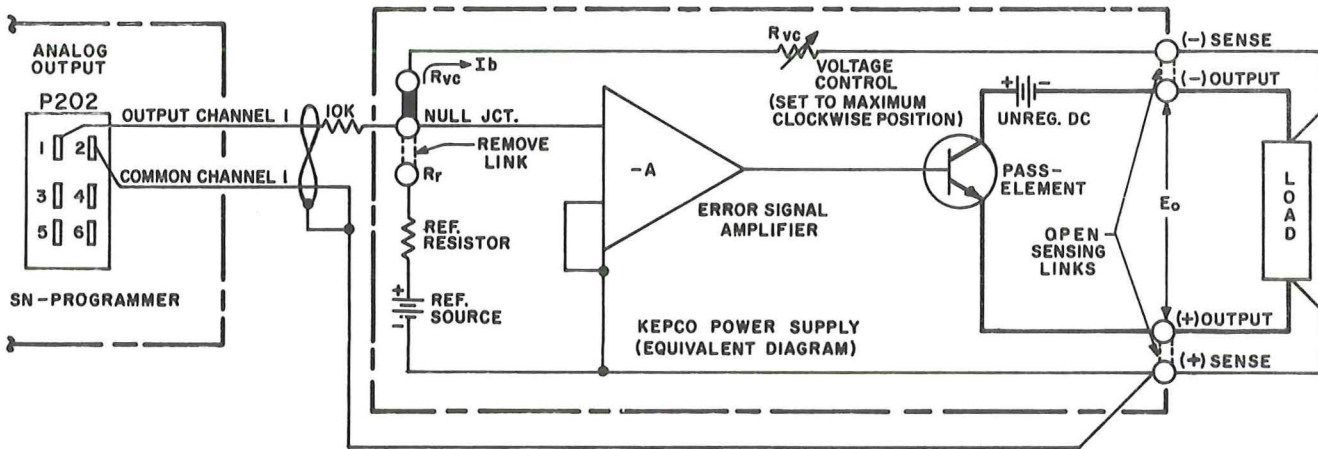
ANALOG OUTPUT

P202

1 2

3 4

5 6

SN-PROGRAMMER

OUTPUT CHANNEL 1

COMMON CHANNEL 1

10K

$R_{vc}$

Ib

NULL JCT.

REMOVE LINK

$R_r$

REF. RESISTOR

REF. SOURCE

$R_{vc}$

VOLTAGE CONTROL (SET TO MAXIMUM CLOCKWISE POSITION)

-A

ERROR SIGNAL AMPLIFIER

KEPCO POWER SUPPLY (EQUIVALENT DIAGRAM)

UNREG. DC

PASS-ELEMENT

OPEN SENSING LINKS

$E_o$

(−) SENSE

(−) OUTPUT

(+) OUTPUT

(+) SENSE

LOAD